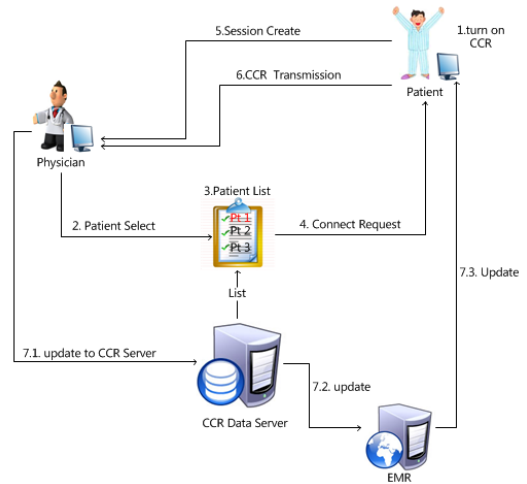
5.Session Create

1.turn on CCR

6.CCR Transmission

Patient

Physician

3.Patient List

Pt 1
Pt 2
Pt 3

2. Patient Select

4. Connect Request

List

7.3. Update

7.1. update to CCR Server

7.2. update

CCR Data Server

EMR